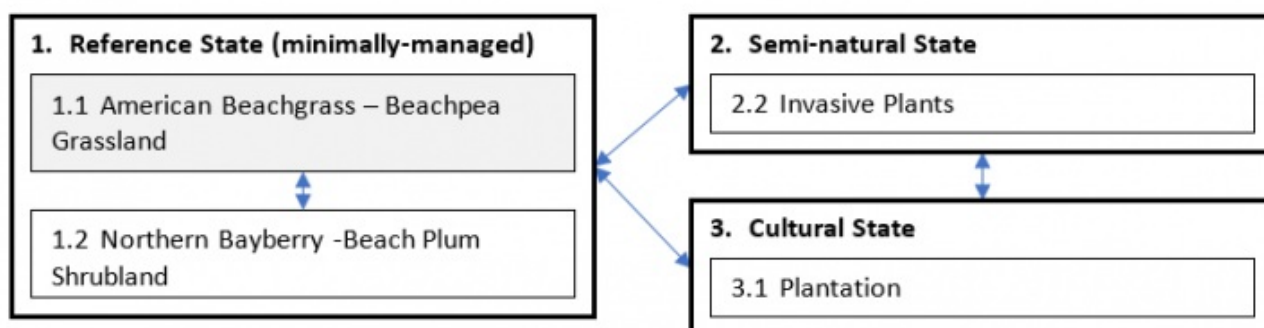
1. Reference State (minimally-managed)

1.1 American Beachgrass – Beachpea Grassland

1.2 Northern Bayberry -Beach Plum Shrubland

2. Semi-natural State

2.2 Invasive Plants

3. Cultural State

3.1 Plantation